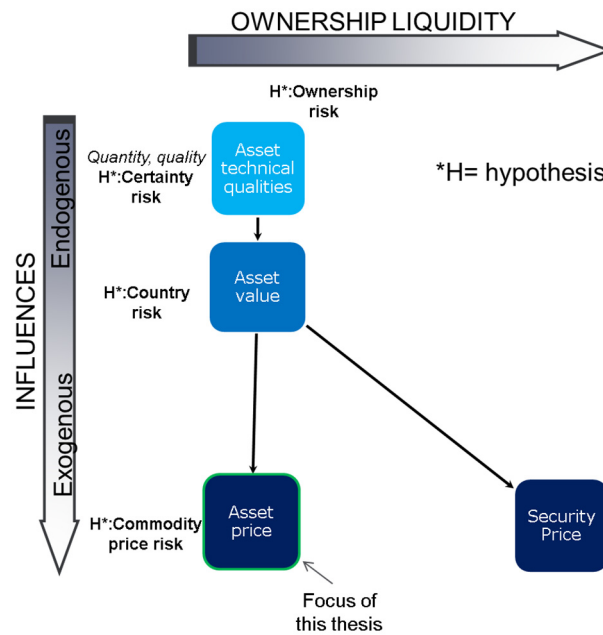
OWNERSHIP LIQUIDITY

H*:Ownership risk

INFLUENCES

Endogenous

Exogenous

Quantity, quality
H*:Certainty risk

Asset technical qualities

*H= hypothesis

H*:Country risk

Asset value

H*:Commodity price risk

Asset price

Security Price

Focus of this thesis